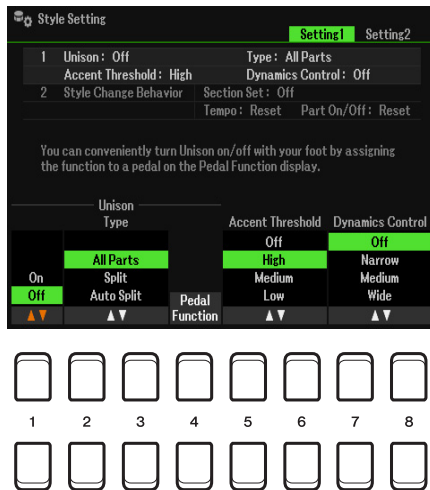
Style Setting

Setting1 Setting2

1 Unison: Off Type: All Parts
Accent Threshold: High Dynamics Control: Off
2 Style Change Behavior Section Set: Off
Tempo: Reset Part On/Off: Reset

You can conveniently turn Unison on/off with your foot by assigning the function to a pedal on the Pedal Function display.

Unison
Type

On
Off
▲▼

All Parts
Split
Auto Split
▲▼

Pedal
Function

Accent Threshold
Off
High
Medium
Low
▲▼

Dynamics Control
Off
Narrow
Medium
Wide
▲▼

1 2 3 4 5 6 7 8